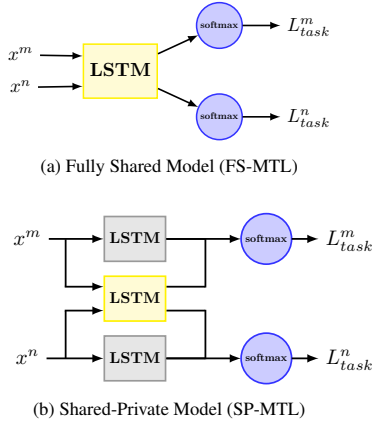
softmax $L^m_{task}$

$x^m$

$x^n$

LSTM

softmax $L^n_{task}$

(a) Fully Shared Model (FS-MTL)

$x^m$ LSTM softmax $L^m_{task}$

LSTM

$x^n$ LSTM softmax $L^n_{task}$

(b) Shared-Private Model (SP-MTL)